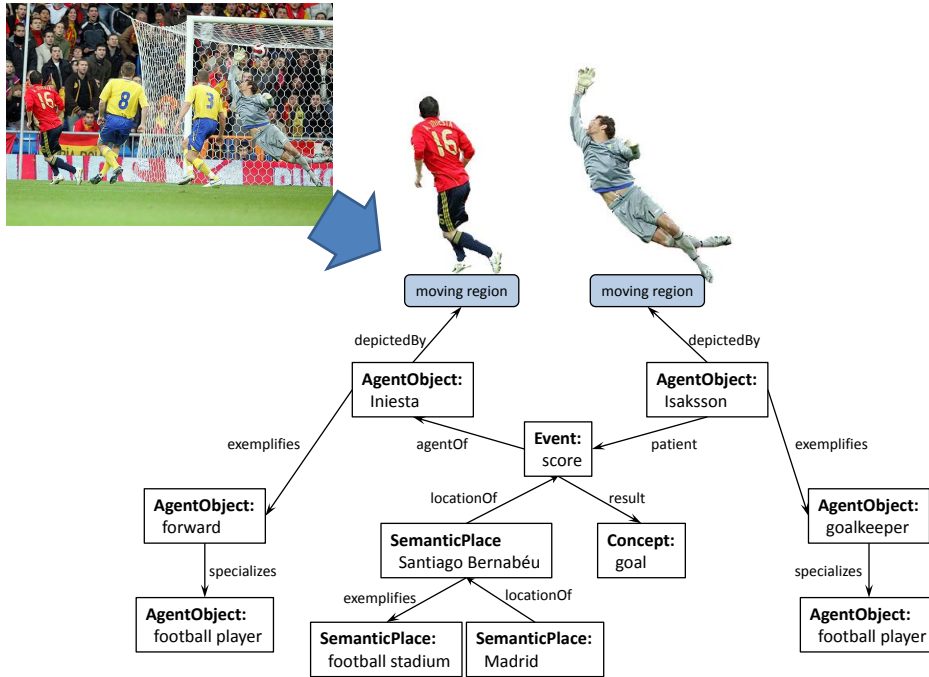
moving region

moving region

depictedBy

depictedBy

**AgentObject:** Iniesta

**AgentObject:** Isaksson

exemplifies

agentOf

**Event:** score

patient

exemplifies

locationOf

result

**AgentObject:** forward

**SemanticPlace** Santiago Bernabéu

**Concept:** goal

**AgentObject:** goalkeeper

specializes

specializes

exemplifies

locationOf

**AgentObject:** football player

**SemanticPlace:** football stadium

**SemanticPlace:** Madrid

**AgentObject:** football player